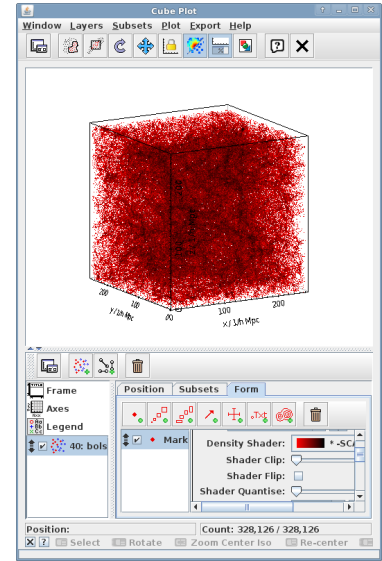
Cube Plot

Window Layers Subsets Plot Export Help

200
Y/ 1/h Mpc
00
X/ 1/h Mpc
200

Frame
Axes
Legend
40: bols

Position Subsets Form

Mark

Density Shader: * -SC
Shader Clip:
Shader Flip:
Shader Quantise:

Position:
Count: 328,126 / 328,126

Select Rotate Zoom Center Iso Re-center